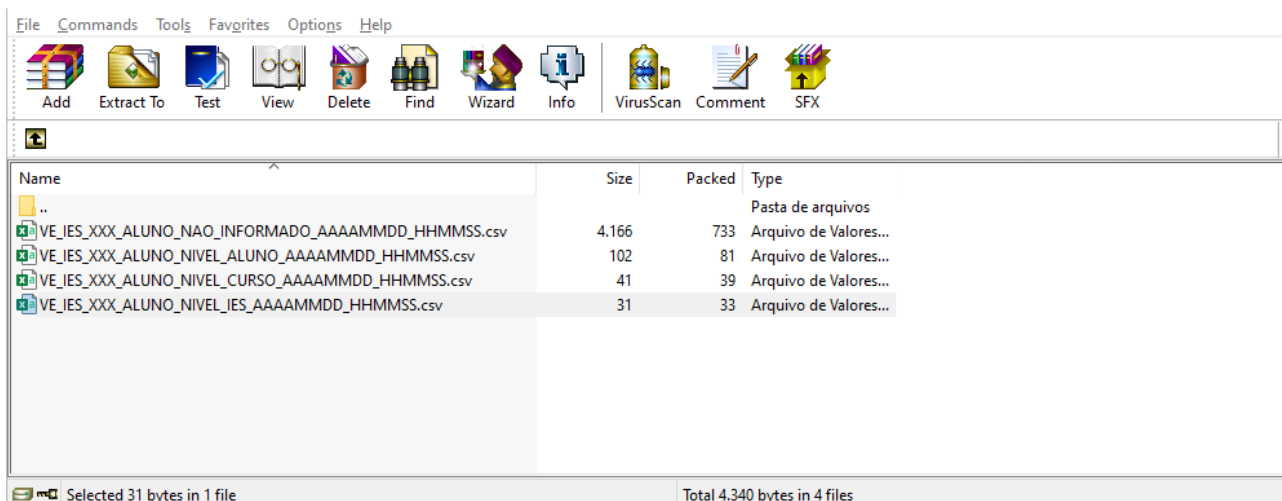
File Commands Tools Favorites Options Help

Add Extract To Test View Delete Find Wizard Info VirusScan Comment SFX

| Name | Size | Packed | Type |
|---|---|---|---|
| .. | | | Pasta de arquivos |
| VE_IES_XXX_ALUNO_NAO_INFORMADO_AAAAMMDD_HHMMSS.csv | 4.166 | 733 | Arquivo de Valores... |
| VE_IES_XXX_ALUNO_NIVEL_ALUNO_AAAAMMDD_HHMMSS.csv | 102 | 81 | Arquivo de Valores... |
| VE_IES_XXX_ALUNO_NIVEL_CURSO_AAAAMMDD_HHMMSS.csv | 41 | 39 | Arquivo de Valores... |
| VE_IES_XXX_ALUNO_NIVEL_IES_AAAAMMDD_HHMMSS.csv | 31 | 33 | Arquivo de Valores... |

Selected 31 bytes in 1 file

Total 4.340 bytes in 4 files